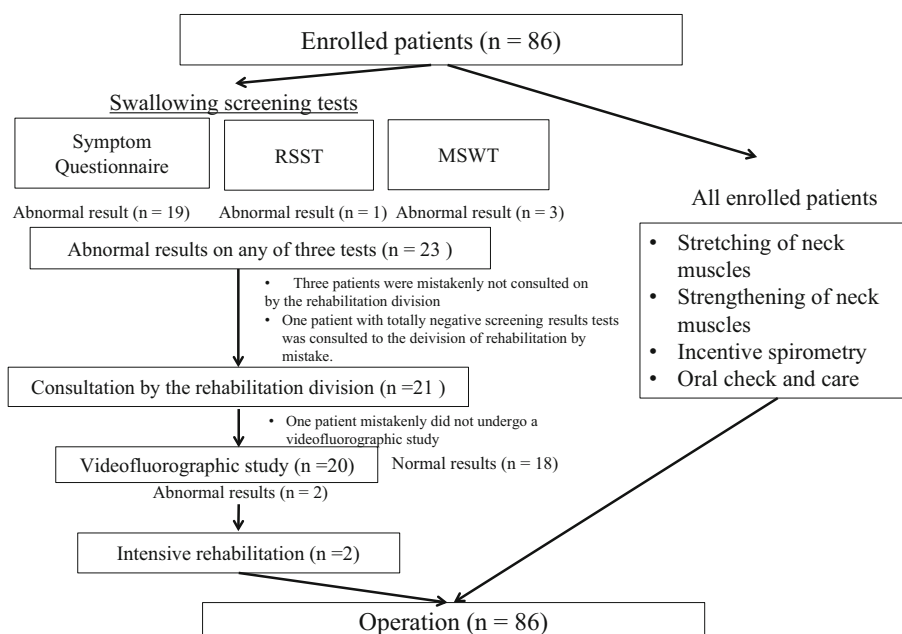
Enrolled patients (n = 86)

Swallowing screening tests

Symptom Questionnaire

RSST

MSWT

Abnormal result (n = 19)

Abnormal result (n = 1)

Abnormal result (n = 3)

All enrolled patients

- Stretching of neck muscles
- Strengthening of neck muscles
- Incentive spirometry
- Oral check and care

Abnormal results on any of three tests (n = 23 )

- Three patients were mistakenly not consulted on by the rehabilitation division
- One patient with totally negative screening results tests was consulted to the deivision of rehabilitation by mistake.

Consultation by the rehabilitation division (n =21 )

- One patient mistakenly did not undergo a videofluorographic study

Videofluorographic study (n =20)

Normal results (n = 18)

Abnormal results (n = 2)

Intensive rehabilitation (n =2)

Operation (n = 86)